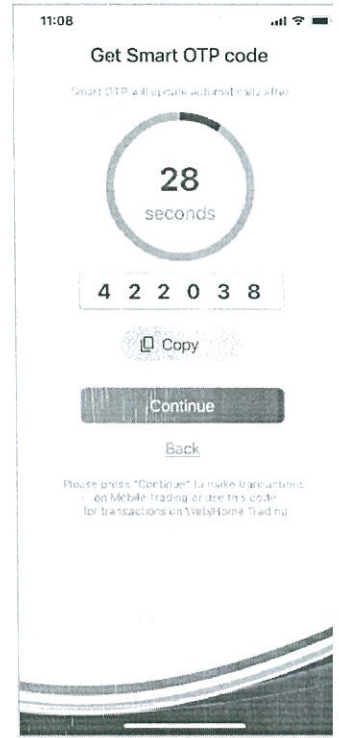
11:08

Get Smart OTP code

Smart OTP will update automatically after

28
seconds

4 2 2 0 3 8

Copy

Continue

Back

Please press "Continue" to make transactions on Mobile Trading or use this code for transactions on Web/Home Trading